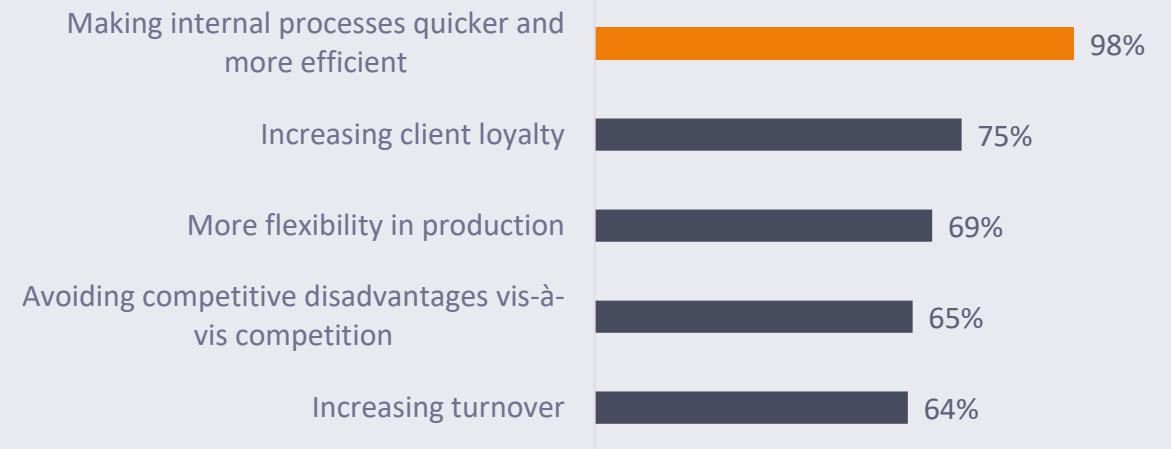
Making internal processes quicker and more efficient
98%

Increasing client loyalty
75%

More flexibility in production
69%

Avoiding competitive disadvantages vis-à-vis competition
65%

Increasing turnover
64%